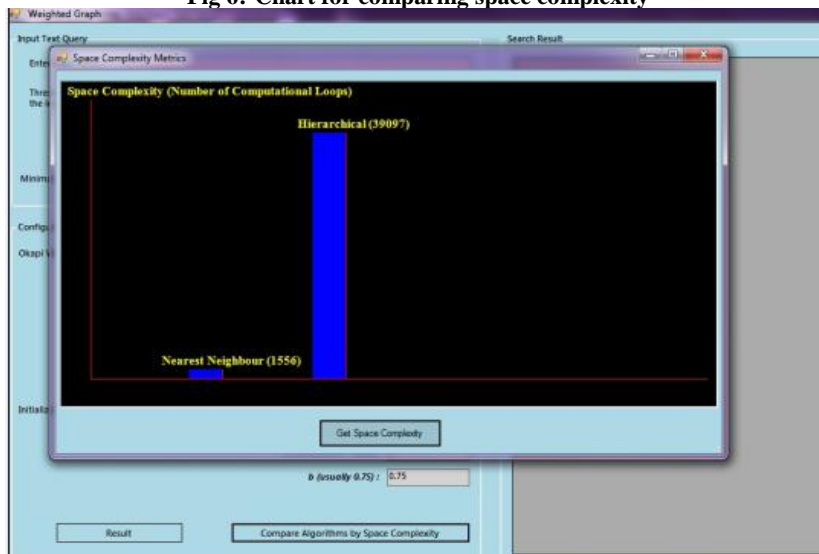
Fig 6: Chart for comparing space complexity

Weighted Graph

Input Text Query

Search Result

Ente

Thre the

Minim

Config

Okapi

Initiali

Space Complexity Metrics

Space Complexity (Number of Computational Loops)

Hierarchical (39097)

Nearest Neighbour (1556)

Get Space Complexity

b (usually 0.75) : 0.75

Result

Compare Algorithms by Space Complexity